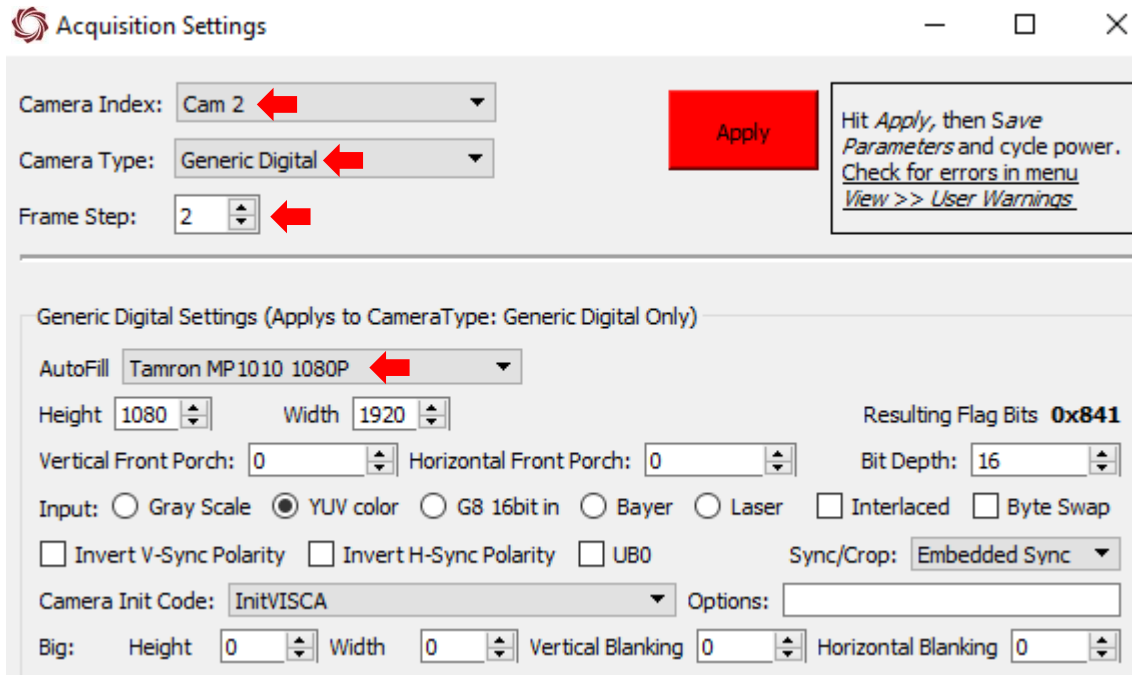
Acquisition Settings

Camera Index: Cam 2

Camera Type: Generic Digital

Frame Step: 2

Apply

Hit Apply, then Save Parameters and cycle power. Check for errors in menu View >> User Warnings

Generic Digital Settings (Applys to CameraType: Generic Digital Only)

AutoFill Tamron MP1010 1080P

Height 1080 Width 1920 Resulting Flag Bits 0x841

Vertical Front Porch: 0 Horizontal Front Porch: 0 Bit Depth: 16

Input: Gray Scale YUV color G8 16bit in Bayer Laser Interlaced Byte Swap

Invert V-Sync Polarity Invert H-Sync Polarity UB0 Sync/Crop: Embedded Sync

Camera Init Code: InitVISCA Options:

Big: Height 0 Width 0 Vertical Blanking 0 Horizontal Blanking 0